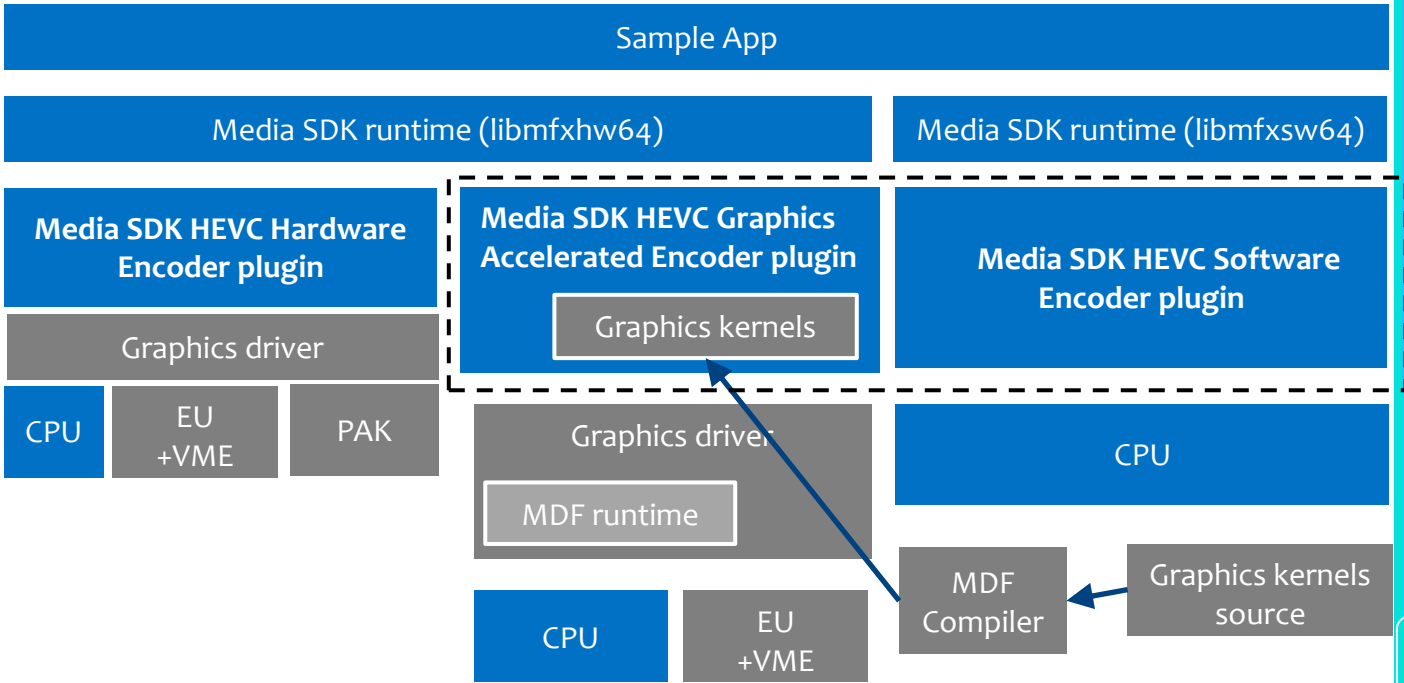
Sample App

Media SDK runtime (libmfxhw64)

Media SDK runtime (libmfxsw64)

Media SDK HEVC Hardware Encoder plugin

Graphics driver

CPU

EU +VME

PAK

Media SDK HEVC Graphics Accelerated Encoder plugin

Graphics kernels

Media SDK HEVC Software Encoder plugin

Graphics driver

MDF runtime

CPU

CPU

EU +VME

MDF Compiler

Graphics kernels source